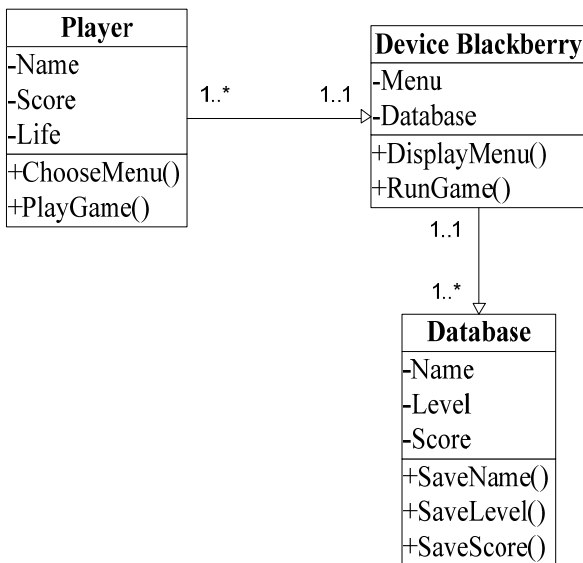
Player
-Name
-Score
-Life
+ChooseMenu()
+PlayGame()

1..*

1..1

Device Blackberry
-Menu
-Database
+DisplayMenu()
+RunGame()

1..1

1..*

Database
-Name
-Level
-Score
+SaveName()
+SaveLevel()
+SaveScore()